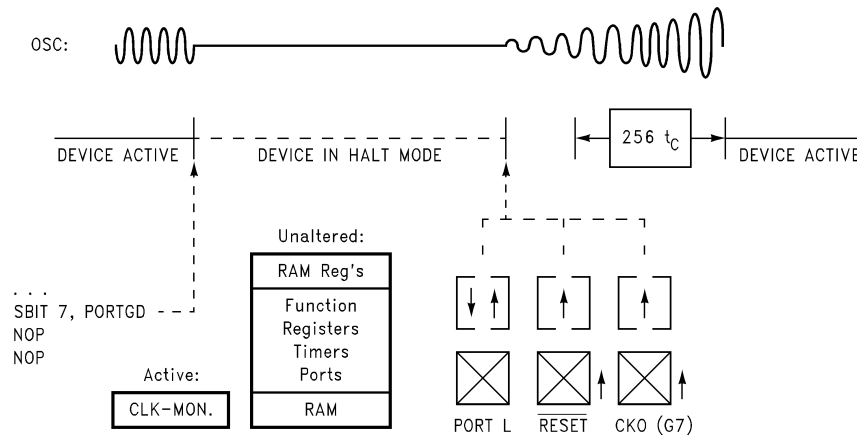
OSC:

256 $t_C$

DEVICE ACTIVE

DEVICE IN HALT MODE

DEVICE ACTIVE

Unaltered:

RAM Reg's

Function Registers Timers Ports

RAM

...
SBIT 7, PORTGD
NOP
NOP

Active:

CLK-MON.

PORT L

$\overline{RESET}$

CKO (G7)